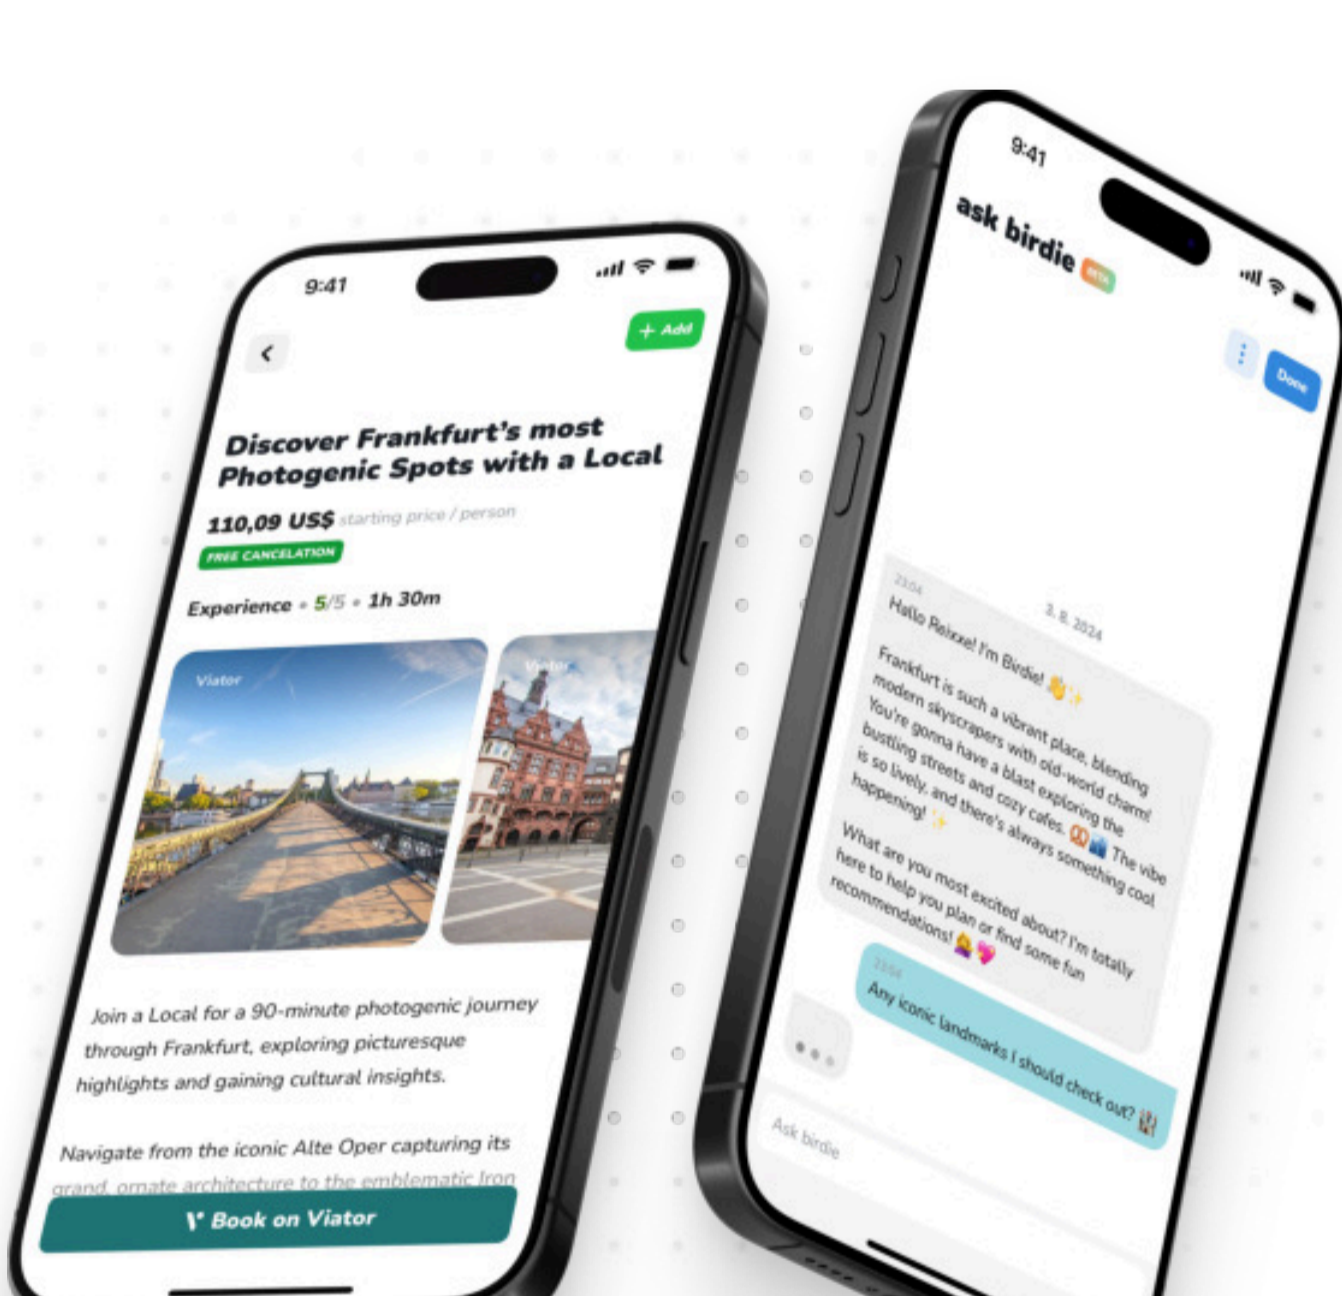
9:41

+ Add

Discover Frankfurt's most Photogenic Spots with a Local

110,09 US$ starting price / person

FREE CANCELATION

Experience • 5/5 • 1h 30m

Viator

Viator

Join a Local for a 90-minute photogenic journey through Frankfurt, exploring picturesque highlights and gaining cultural insights.

Navigate from the iconic Alte Oper capturing its grand, ornate architecture to the emblematic Iron

Book on Viator

9:41

ask birdie BETA

Done

3. 8. 2024

21:04

Hallo Reixxe! I'm Birdie! 👋✨

Frankfurt is such a vibrant place, blending modern skyscrapers with old-world charm! You're gonna have a blast exploring the bustling streets and cozy cafes. 🥨🏙️ The vibe is so lively, and there's always something cool happening! ✨

What are you most excited about? I'm totally here to help you plan or find some fun recommendations! 🙋💖

21:04

Any iconic landmarks I should check out? 🏰

Ask birdie